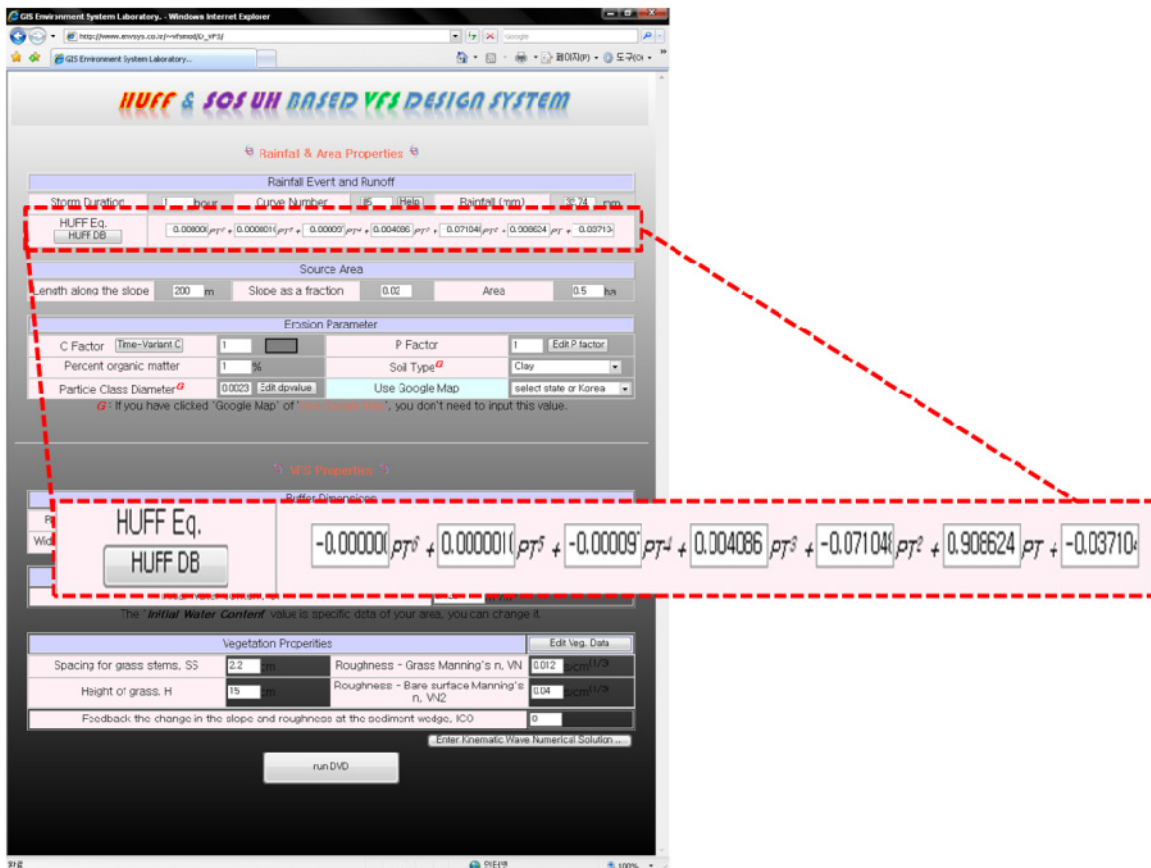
GIS Environment System Laboratory. - Windows Internet Explorer

http://www.envsys.co.kr/~vfsmod/D_VFS/

Google

GIS Environment System Laboratory...

페이지(P) • 도구(O) •

HUFF & SCS UH BASED VFS DESIGN SYSTEM

Rainfall & Area Properties

Rainfall Event and Runoff

| Storm Duration | 1 hour | Curve Number | 85 Help | Rainfall (mm) | 32.74 mm |
|---|---|---|---|---|---|

HUFF Eq.
HUFF DB

-0.00000( $pT^6$ + 0.000001( $pT^5$ + -0.00009 $pT^4$ + 0.004086 $pT^3$ + -0.07104 $pT^2$ + 0.908624 $pT$ + -0.03710

Source Area

| Length along the slope | 200 m | Slope as a fraction | 0.02 | Area | 0.5 ha |
|---|---|---|---|---|---|

Erosion Parameter

| C Factor | Time-Variant C | 1 | P Factor | 1 | Edit P factor |
|---|---|---|---|---|---|
| Percent organic matter | 1 % | | Soil Type | Clay | |
| Particle Class Diameter | 0.0023 | Edit dpvalue | Use Google Map | select state or Korea | |

: If you have clicked "Google Map" of "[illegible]", you don't need to input this value.

VFS Properties

Buffer Dimensions

HUFF Eq.
HUFF DB

-0.00000( $pT^6$ + 0.000001( $pT^5$ + -0.00009 $pT^4$ + 0.004086 $pT^3$ + -0.07104 $pT^2$ + 0.908624 $pT$ + -0.03710

The "Initial Water Content" value is specific data of your area, you can change it.

Vegetation Properities | Edit Veg. Data

| Spacing for grass stems, SS | 2.2 cm | Roughness - Grass Manning's n, VN | 0.012 s/cm$^{(1/3)}$ |
|---|---|---|---|
| Height of grass, H | 15 cm | Roughness - Bare surface Manning's n, VN2 | 0.04 s/cm$^{(1/3)}$ |
| Feedback the change in the slope and roughness at the sediment wedge, ICO | | 0 | |

Enter Kinematic Wave Numerical Solution ...

run DVD

완료

인터넷

100%